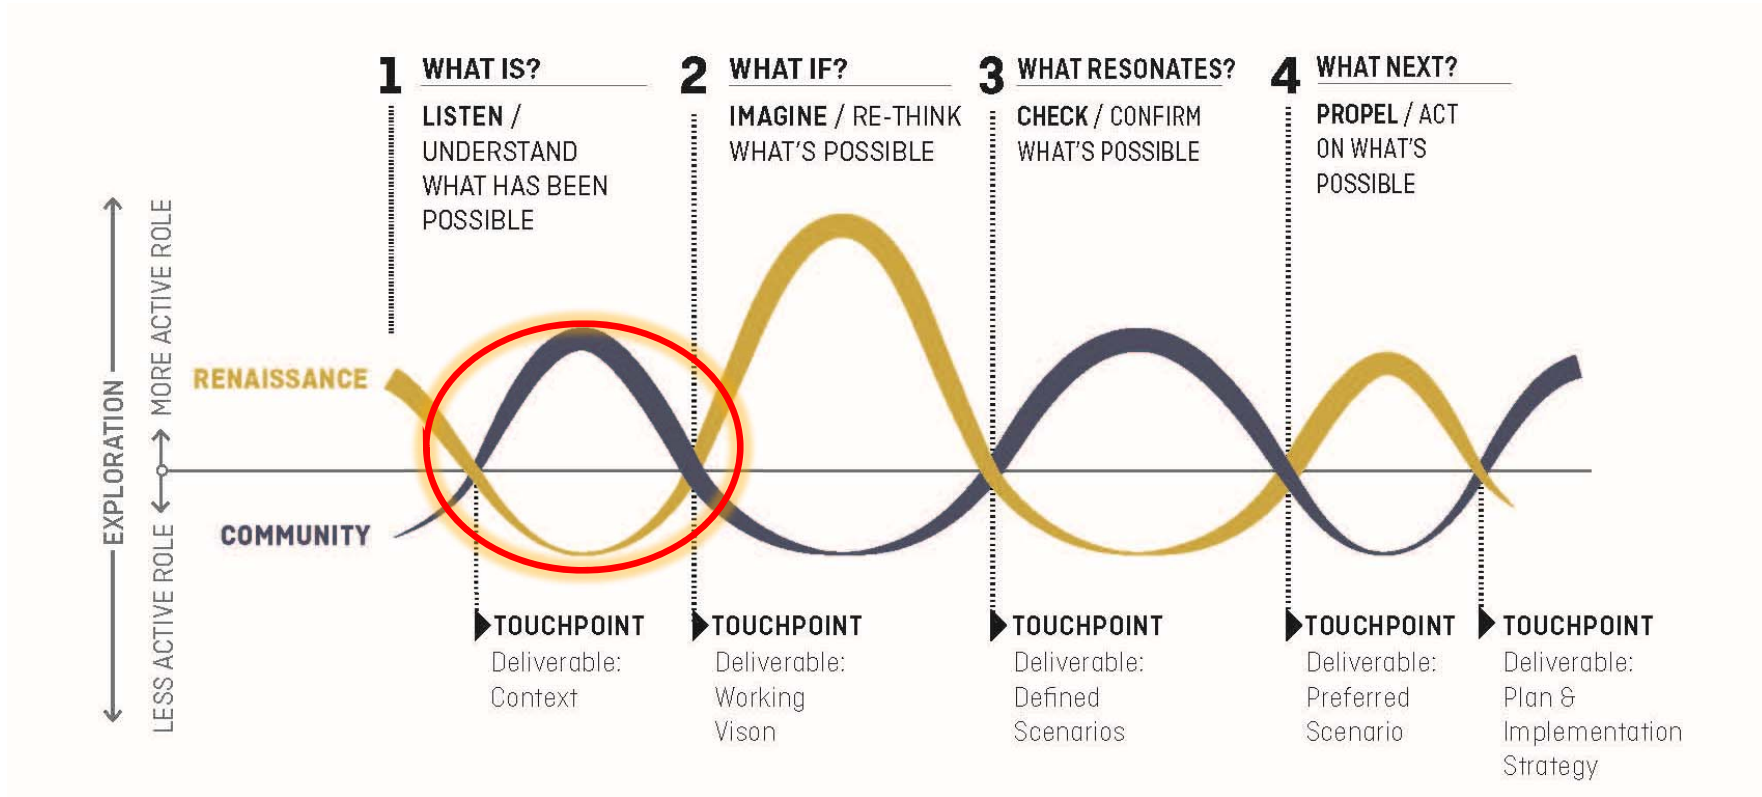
1 WHAT IS?

LISTEN / UNDERSTAND WHAT HAS BEEN POSSIBLE

2 WHAT IF?

IMAGINE / RE-THINK WHAT'S POSSIBLE

3 WHAT RESONATES?

CHECK / CONFIRM WHAT'S POSSIBLE

4 WHAT NEXT?

PROPEL / ACT ON WHAT'S POSSIBLE

EXPLORATION

MORE ACTIVE ROLE

LESS ACTIVE ROLE

RENAISSANCE

COMMUNITY

TOUCHPOINT
Deliverable: Context

TOUCHPOINT
Deliverable: Working Vison

TOUCHPOINT
Deliverable: Defined Scenarios

TOUCHPOINT
Deliverable: Preferred Scenario

TOUCHPOINT
Deliverable: Plan & Implementation Strategy